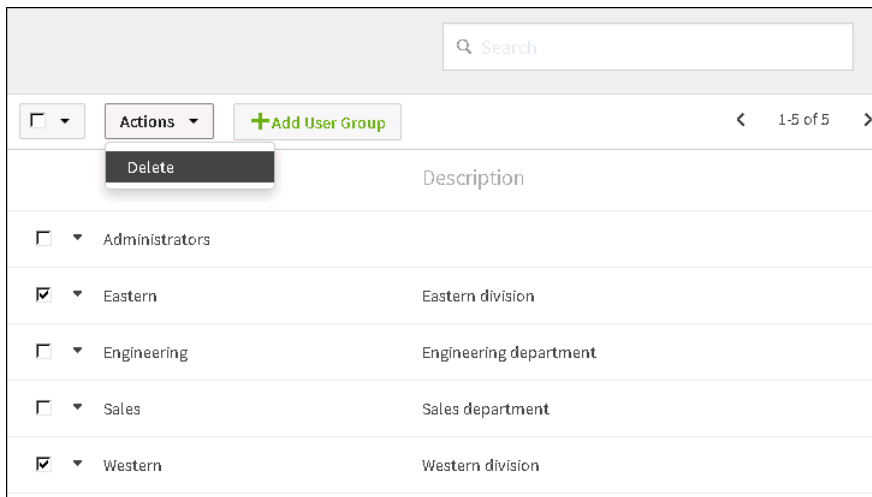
Search

Actions

+Add User Group

1-5 of 5

Delete

Description

| | |
|---|---|
| Administrators | |
| Eastern | Eastern division |
| Engineering | Engineering department |
| Sales | Sales department |
| Western | Western division |